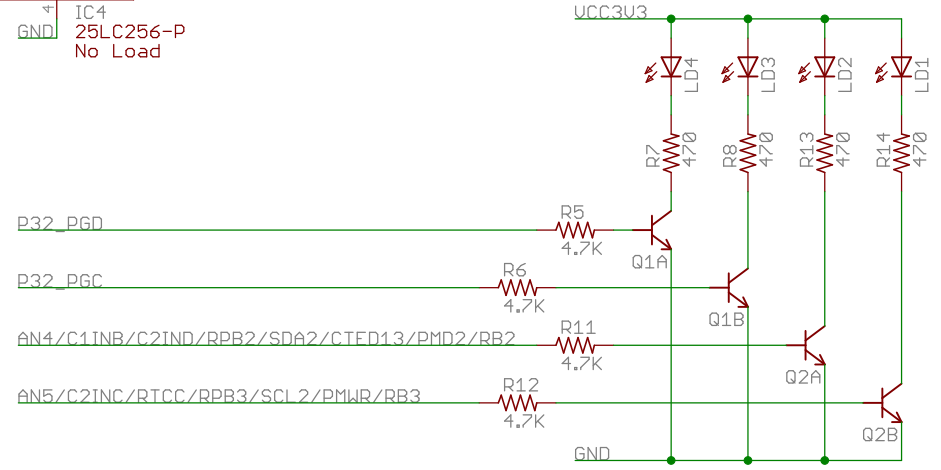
4
GND
IC4
25LC256-P
No Load

VCC3V3

LD4
LD3
LD2
LD1

R7
470
R8
470
R13
470
R14
470

P32_PGD
R5
4.7K
Q1A

P32_PGC
R6
4.7K
Q1B

AN4/C1INB/C2IND/RPB2/SDA2/CTED13/PMD2/RB2
R11
4.7K
Q2A

AN5/C2INC/RTCC/RPB3/SCL2/PMWR/RB3
R12
4.7K
Q2B

GND